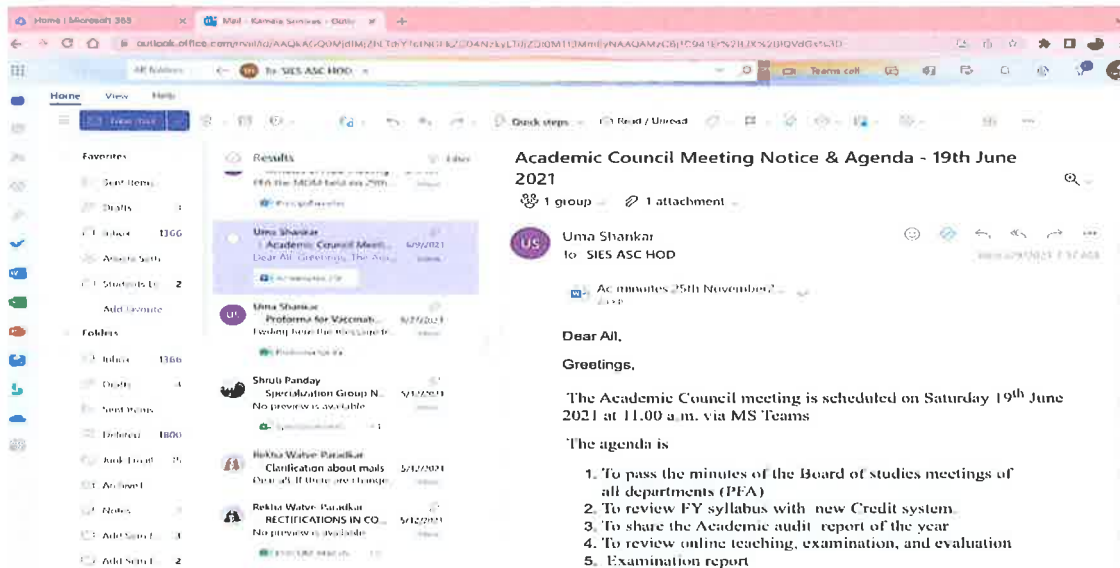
Home | Microsoft 365
Mail - Kamala Srinivas - Outlo

outlook.office.com/mail/id/AAQkAGQ0MjdlMjZhLTdiYTctNGFkZC04NzEyLTljZDJ0MTI3MmEyNAAQAMzC6jTC941ErN2tUXN2IRQVdGs%3D

All folders
SIES ASC HOD

Teams call

Home View Help

New mail

Quick steps
Read / Unread

Favorites
Sent Items
Drafts
Inbox 1366
Students Ex 2
Add favorite

Folders
Inbox 1366
Drafts
Sent Items
Deleted 1800
Junk Email
Archive
Notes

Results
Filter

FFA the MOM held on 29th

Uma Shankar
Academic Council Meeti... 6/9/2021
Dear All, Greetings, The Aca...

Uma Shankar
Proforma for Vaccinati... 5/17/2021

Shruti Panday
Specialization Group N... 5/12/2021
No preview is available

Rekha Walve Paradkar
Clarification about mails 5/12/2021

Rekha Walve Paradkar
RECTIFICATIONS IN CO... 5/12/2021
No preview is available

Academic Council Meeting Notice & Agenda - 19th June 2021

1 group
1 attachment

US
Uma Shankar
To: SIES ASC HOD

Ac minutes 25th November2...

Dear All,

Greetings,

The Academic Council meeting is scheduled on Saturday 19$^{th}$ June 2021 at 11.00 a.m. via MS Teams

The agenda is

1. To pass the minutes of the Board of studies meetings of all departments (PFA)
2. To review FY syllabus with new Credit system.
3. To share the Academic audit report of the year
4. To review online teaching, examination, and evaluation
5. Examination report